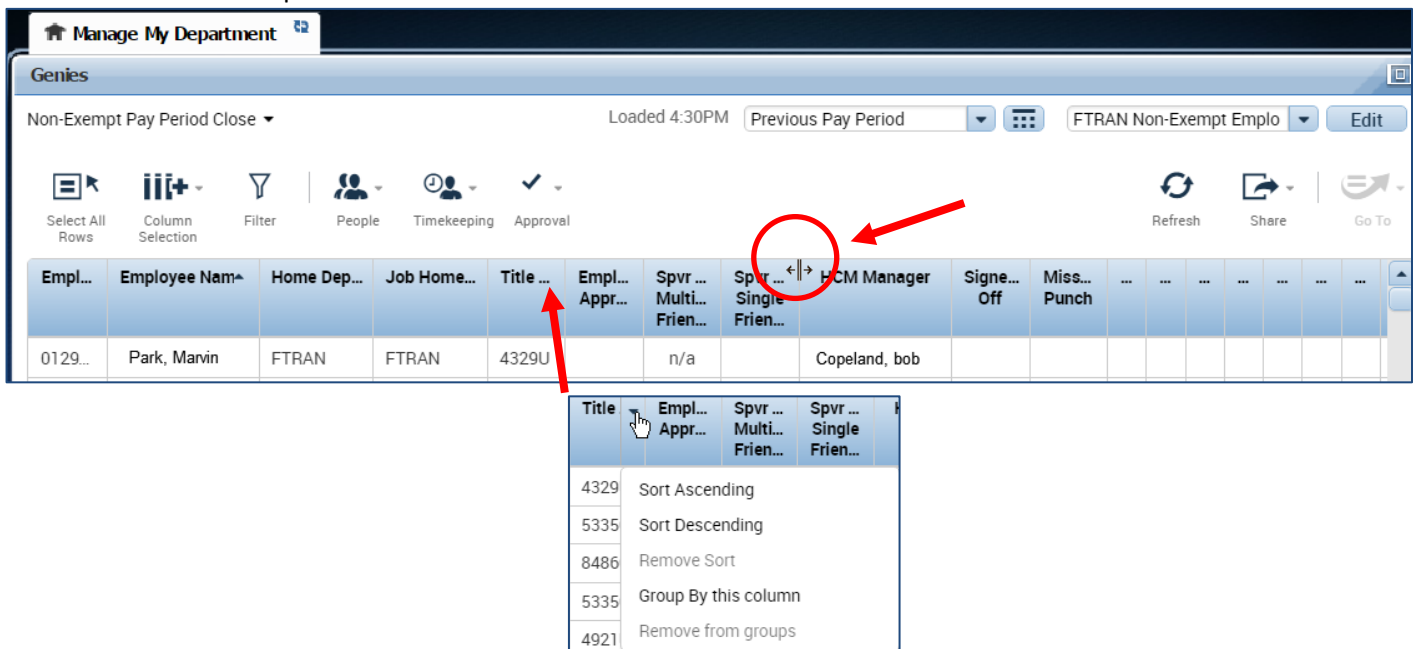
Manage My Department

Genies

Non-Exempt Pay Period Close

Loaded 4:30PM Previous Pay Period FTRAN Non-Exempt Emplo Edit

Select All Rows Column Selection Filter People Timekeeping Approval Refresh Share Go To

| Empl... | Employee Name | Home Dep... | Job Home... | Title ... | Empl... Appr... | Spvr ... Multi... Frien... | Spvr ... Single Frien... | HCM Manager | Signe... Off | Miss... Punch | ... | ... | ... | ... | ... | ... | ... |
|---|---|---|---|---|---|---|---|---|---|---|---|---|---|---|---|---|---|
| 0129... | Park, Marvin | FTRAN | FTRAN | 4329U | | n/a | | Copeland, bob | | | | | | | | | |

| Title | Empl... Appr... | Spvr ... Multi... Frien... | Spvr ... Single Frien... |
|---|---|---|---|
| 4329 | | | |
| 5335 | | | |
| 8486 | | | |
| 5335 | | | |
| 4921 | | | |

Sort Ascending
Sort Descending
Remove Sort
Group By this column
Remove from groups